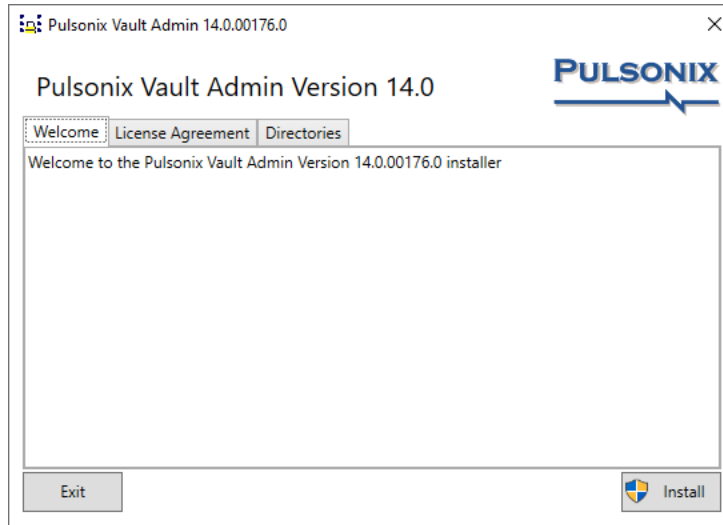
Pulsonix Vault Admin 14.0.00176.0

×

Pulsonix Vault Admin Version 14.0

PULSONIX

Welcome | License Agreement | Directories

Welcome to the Pulsonix Vault Admin Version 14.0.00176.0 installer

Exit

Install